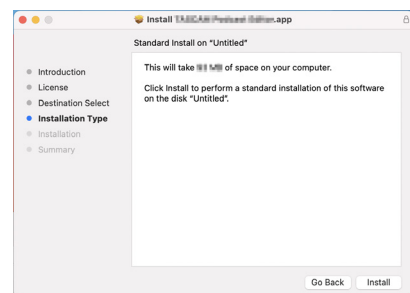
Install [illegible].app

Standard Install on "Untitled"

Introduction
License
Destination Select
Installation Type
Installation
Summary

This will take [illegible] of space on your computer.

Click Install to perform a standard installation of this software on the disk "Untitled".

Go Back
Install